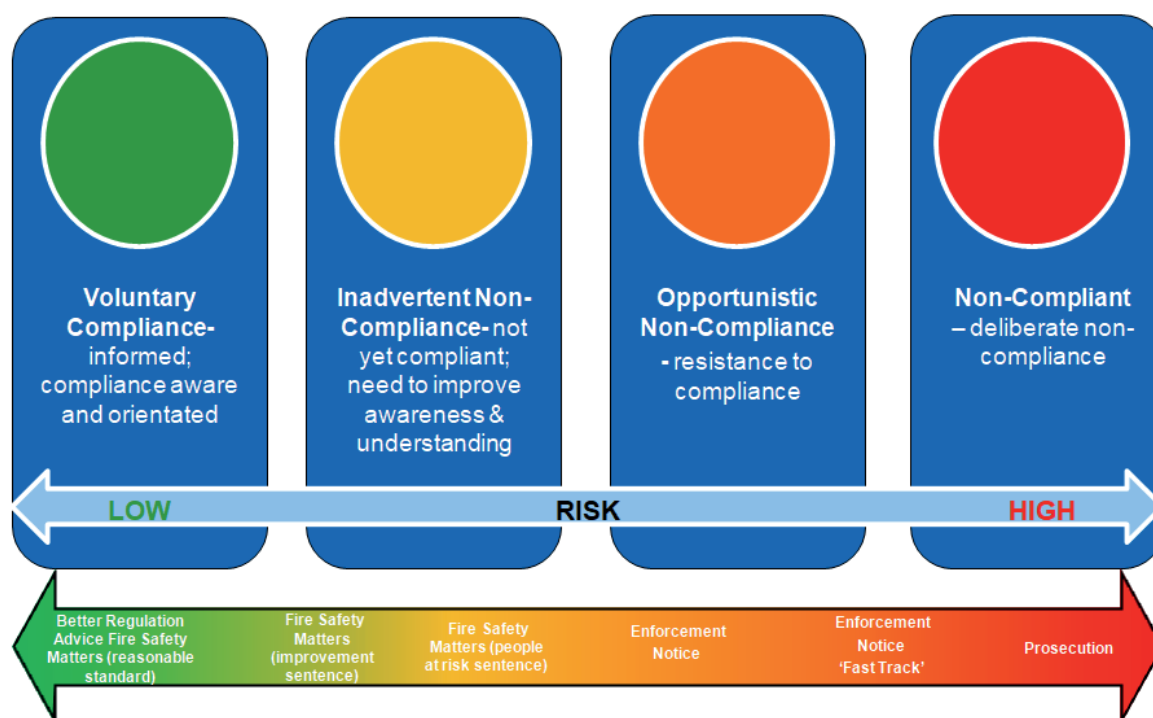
Voluntary Compliance- informed; compliance aware and orientated

Inadvertent Non-Compliance- not yet compliant; need to improve awareness & understanding

Opportunistic Non-Compliance - resistance to compliance

Non-Compliant – deliberate non-compliance

LOW

RISK

HIGH

Better Regulation Advice Fire Safety Matters (reasonable standard)

Fire Safety Matters (improvement sentence)

Fire Safety Matters (people at risk sentence)

Enforcement Notice

Enforcement Notice 'Fast Track'

Prosecution